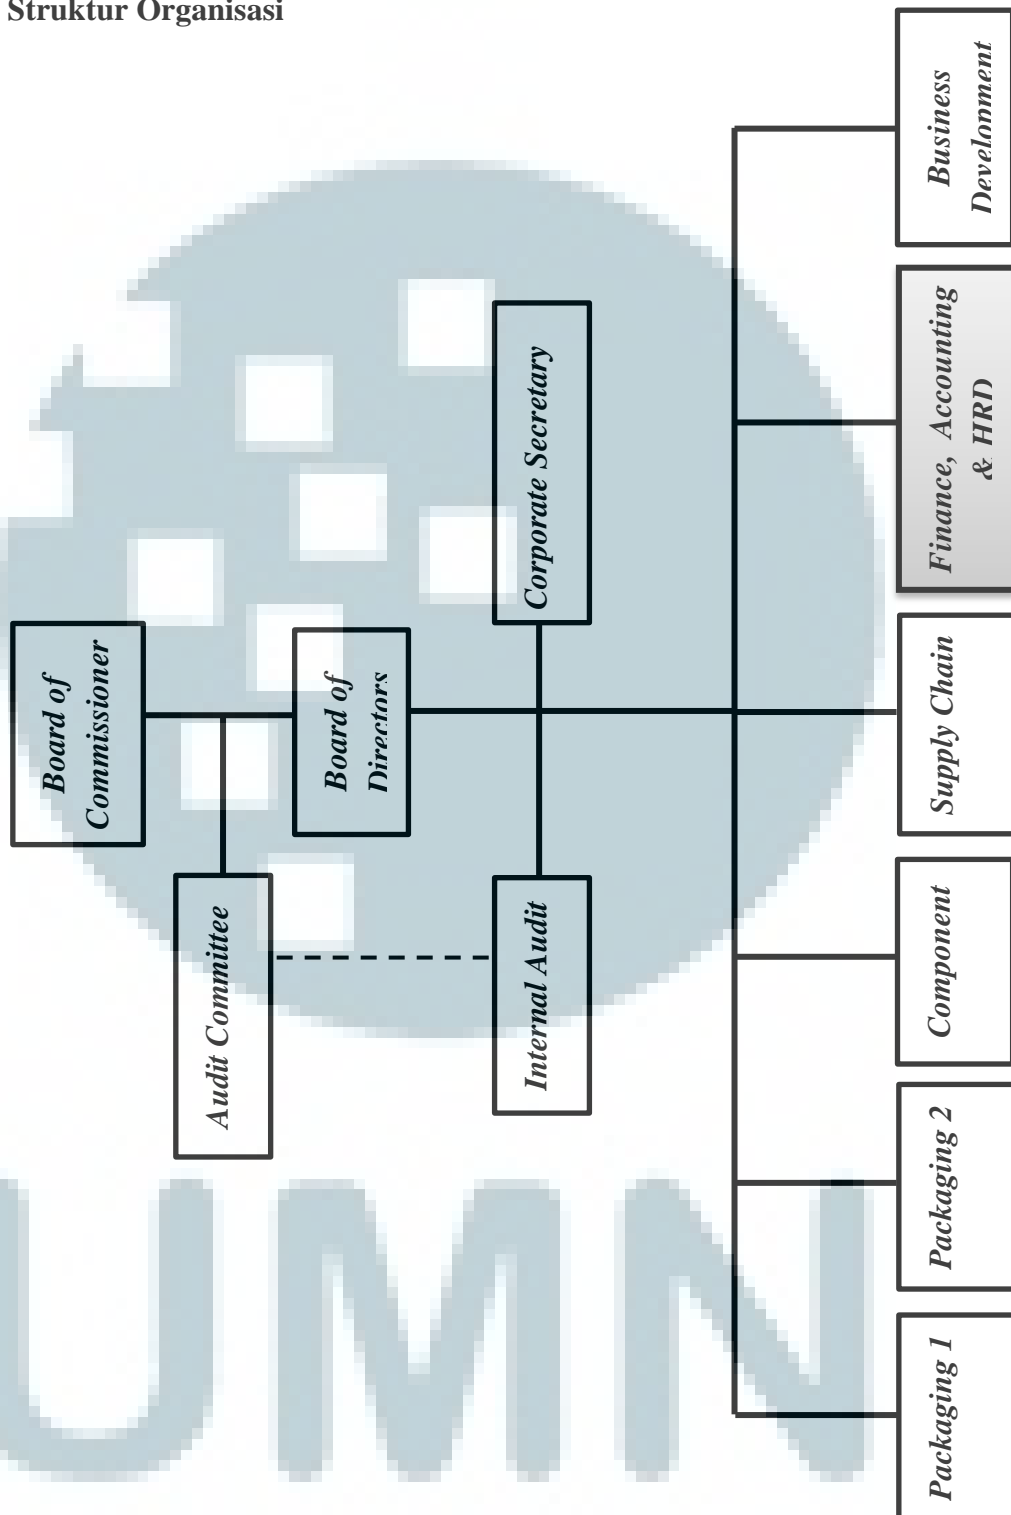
Struktur Organisasi

Board of Commissioner

Audit Committee

Board of Directors

Corporate Secretary

Internal Audit

Business Development

Finance, Accounting & HRD

Supply Chain

Component

Packaging 2

Packaging 1

UMN